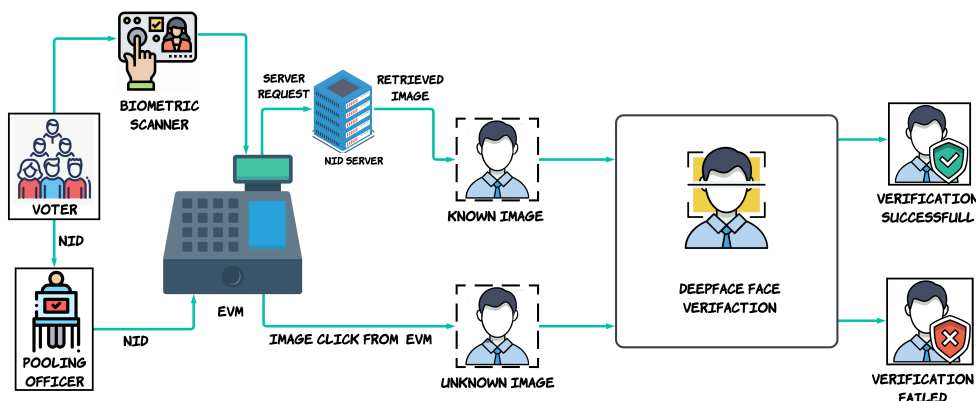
BIOMETRIC SCANNER

SERVER REQUEST

RETRIEVED IMAGE

NID SERVER

VOTER

NID

KNOWN IMAGE

VERIFICATION SUCCESSFULL

DEEPFACE FACE VERIFACTION

EVM

NID

IMAGE CLICK FROM EVM

POOLING OFFICER

UNKNOWN IMAGE

VERIFICATION FAILED